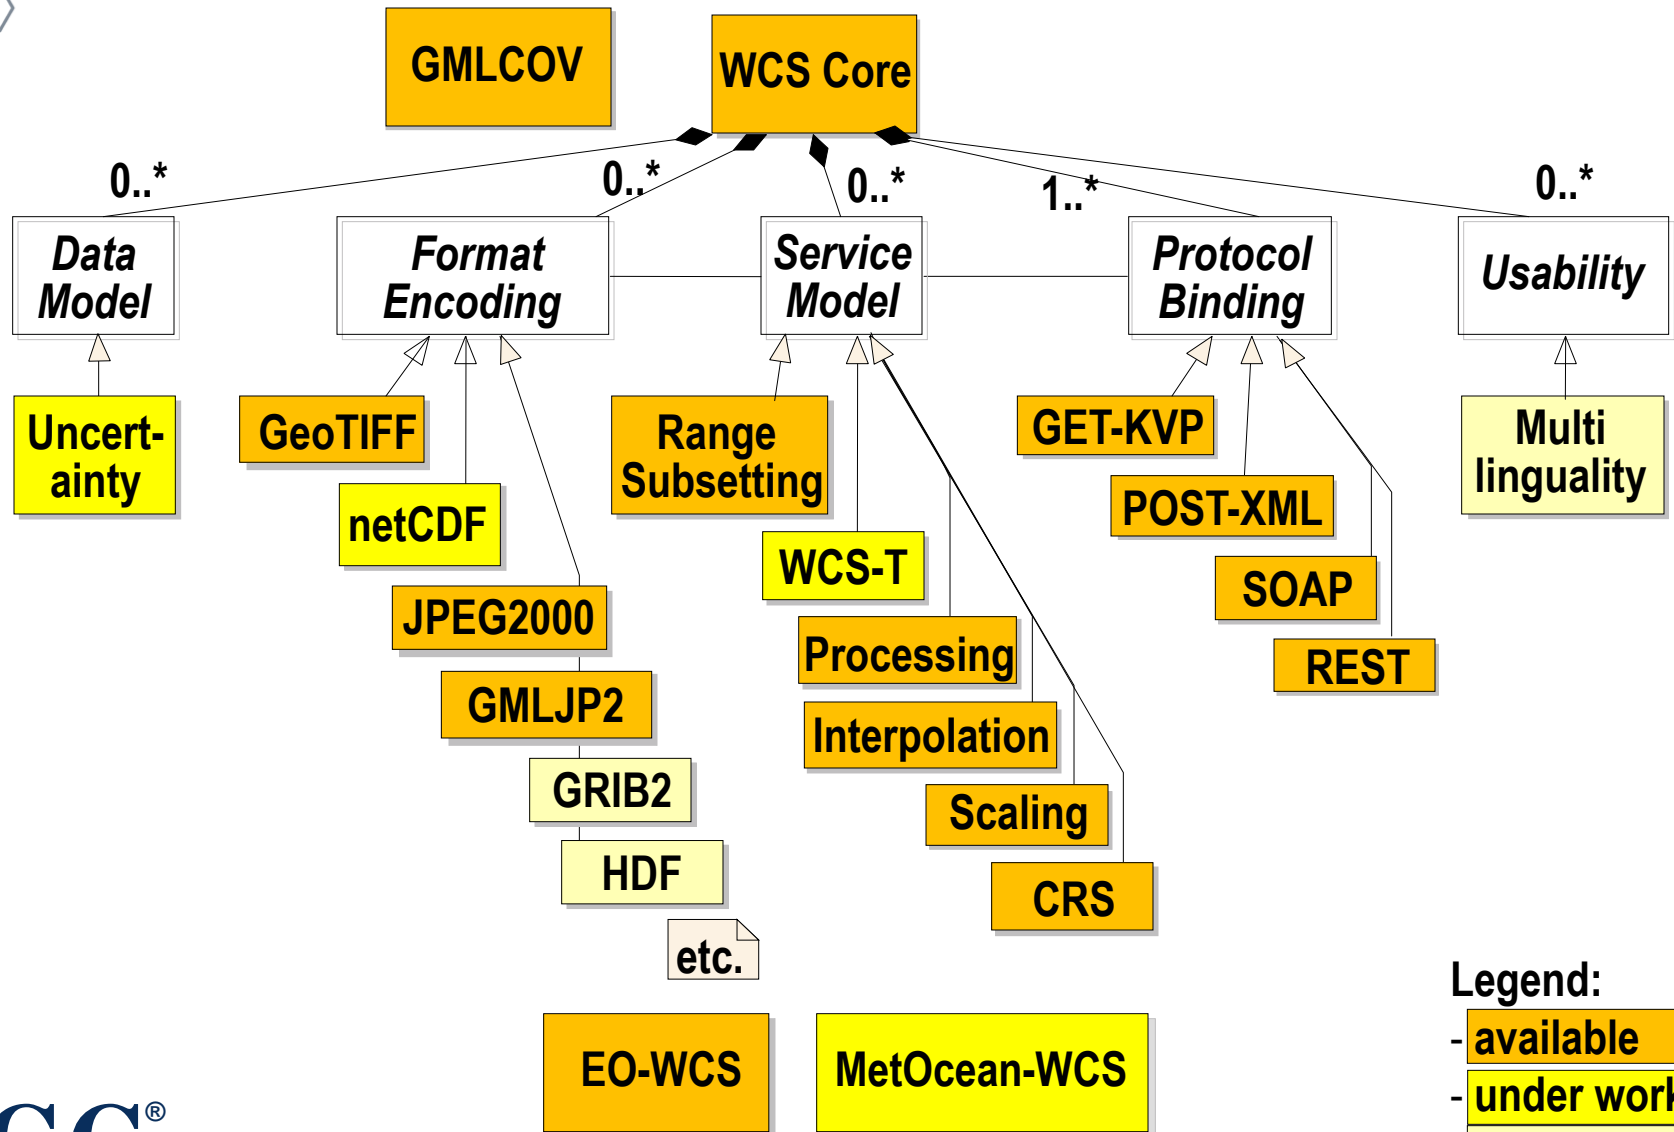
GMLCOV

WCS Core

0..*

0..*

0..*

1..*

0..*

Data Model

Format Encoding

Service Model

Protocol Binding

Usability

Uncert-ainty

GeoTIFF

netCDF

JPEG2000

GMLJP2

GRIB2

HDF

etc.

Range Subsetting

WCS-T

Processing

Interpolation

Scaling

CRS

GET-KVP

POST-XML

SOAP

REST

Multi linguality

EO-WCS

MetOcean-WCS

Legend:
- available
- under work

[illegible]®